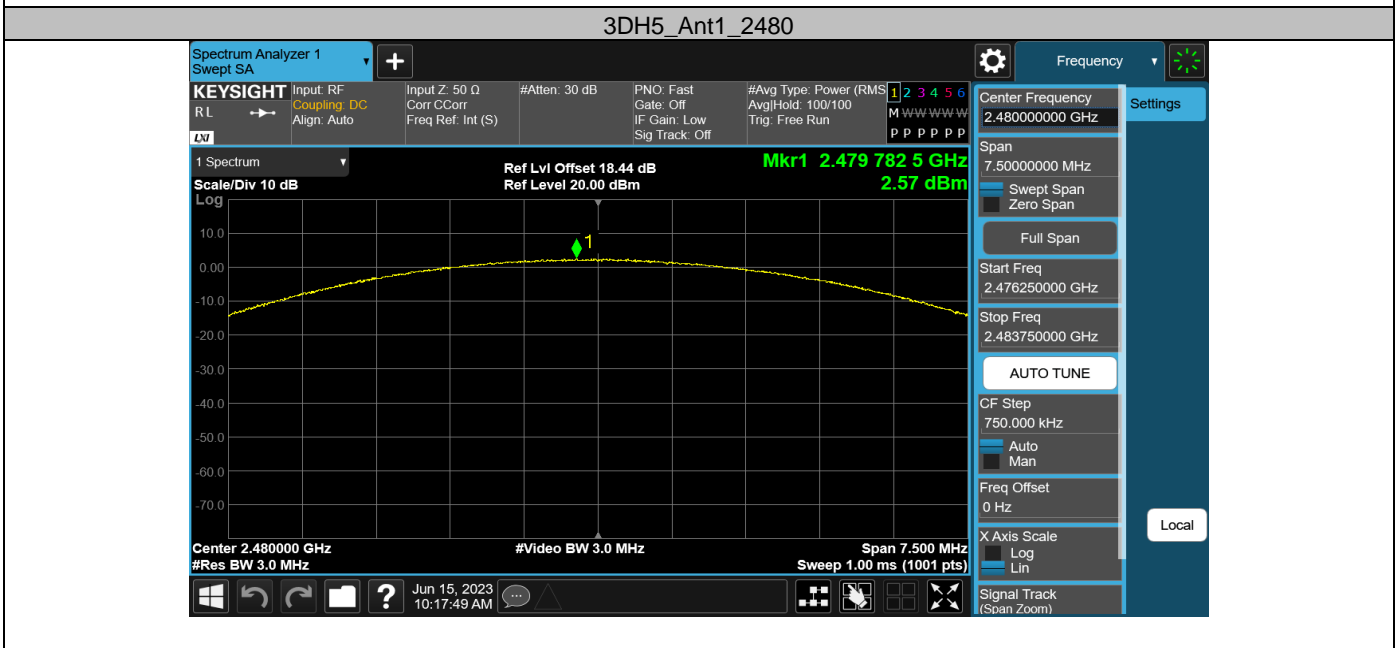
3DH5_Ant1_2480

Spectrum Analyzer 1
Swept SA

Frequency

KEYSIGHT
RL
LXI
Input: RF
Coupling: DC
Align: Auto
Input Z: 50 Ω
Corr CCorr
Freq Ref: Int (S)
#Atten: 30 dB
PNO: Fast
Gate: Off
IF Gain: Low
Sig Track: Off
#Avg Type: Power (RMS)
Avg|Hold: 100/100
Trig: Free Run
1 2 3 4 5 6
M W W W W W
P P P P P P

1 Spectrum
Scale/Div 10 dB
Log
Ref Lvl Offset 18.44 dB
Ref Level 20.00 dBm
Mkr1 2.479 782 5 GHz
2.57 dBm

10.0
0.00
-10.0
-20.0
-30.0
-40.0
-50.0
-60.0
-70.0

1

Center 2.480000 GHz
#Res BW 3.0 MHz
#Video BW 3.0 MHz
Span 7.500 MHz
Sweep 1.00 ms (1001 pts)

Jun 15, 2023
10:17:49 AM

Center Frequency
2.480000000 GHz
Settings
Span
7.50000000 MHz
Swept Span
Zero Span
Full Span
Start Freq
2.476250000 GHz
Stop Freq
2.483750000 GHz
AUTO TUNE
CF Step
750.000 kHz
Auto
Man
Freq Offset
0 Hz
Local
X Axis Scale
Log
Lin
Signal Track
(Span Zoom)